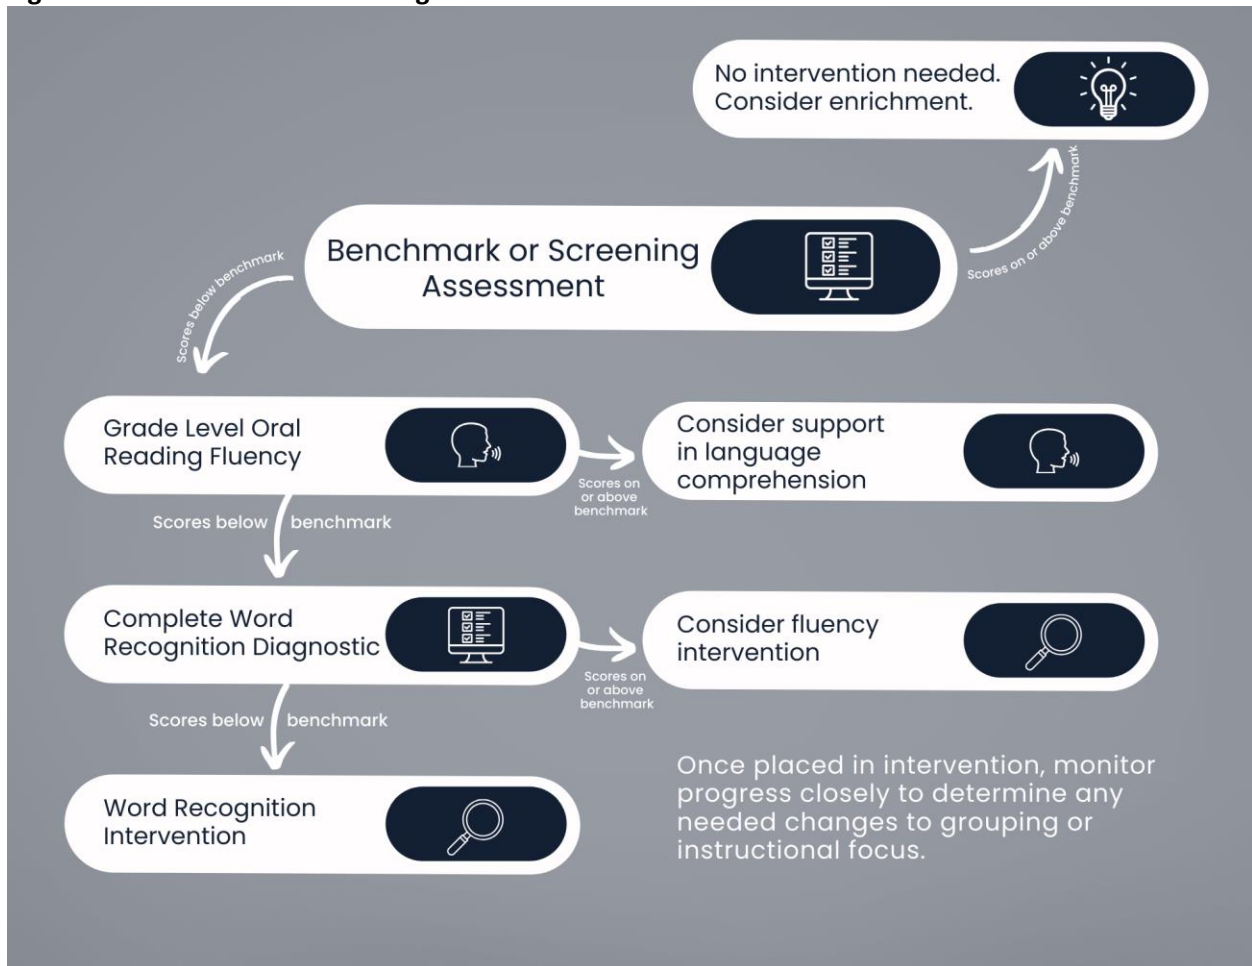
No intervention needed. Consider enrichment.

Scores on or above benchmark

Benchmark or Screening Assessment

Scores below benchmark

Grade Level Oral Reading Fluency

Scores on or above benchmark

Consider support in language comprehension

Scores below benchmark

Complete Word Recognition Diagnostic

Scores on or above benchmark

Consider fluency intervention

Scores below benchmark

Word Recognition Intervention

Once placed in intervention, monitor progress closely to determine any needed changes to grouping or instructional focus.